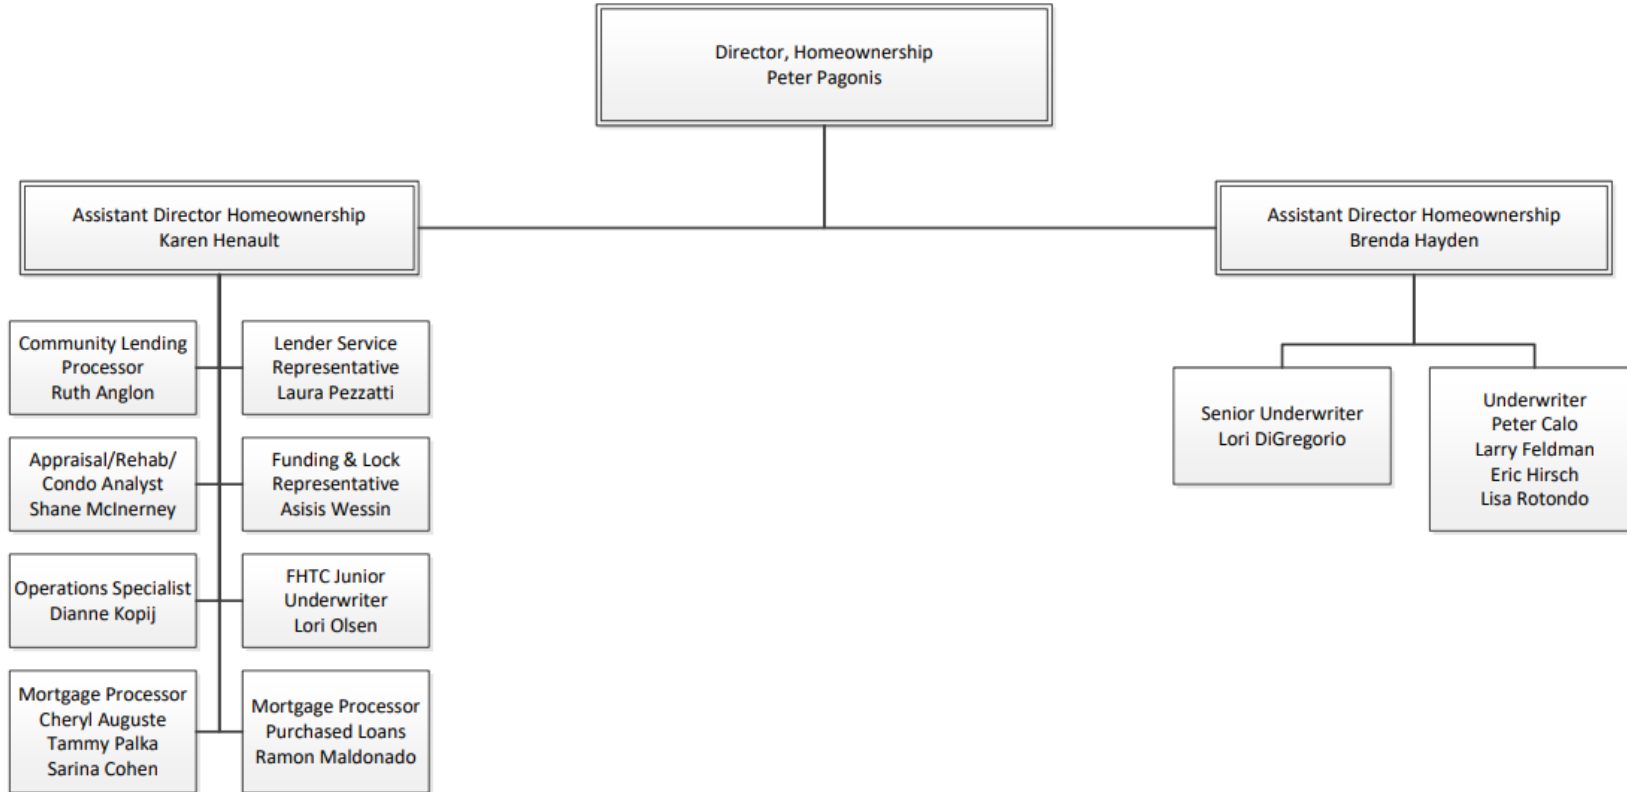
Director, Homeownership
Peter Pagonis

Assistant Director Homeownership
Karen Henault

Assistant Director Homeownership
Brenda Hayden

Community Lending Processor
Ruth Anglon

Lender Service Representative
Laura Pezzatti

Appraisal/Rehab/ Condo Analyst
Shane McInerney

Funding & Lock Representative
Asisis Wessin

Operations Specialist
Dianne Kopij

FHTC Junior Underwriter
Lori Olsen

Mortgage Processor
Cheryl Auguste
Tammy Palka
Sarina Cohen

Mortgage Processor Purchased Loans
Ramon Maldonado

Senior Underwriter
Lori DiGregorio

Underwriter
Peter Calo
Larry Feldman
Eric Hirsch
Lisa Rotondo